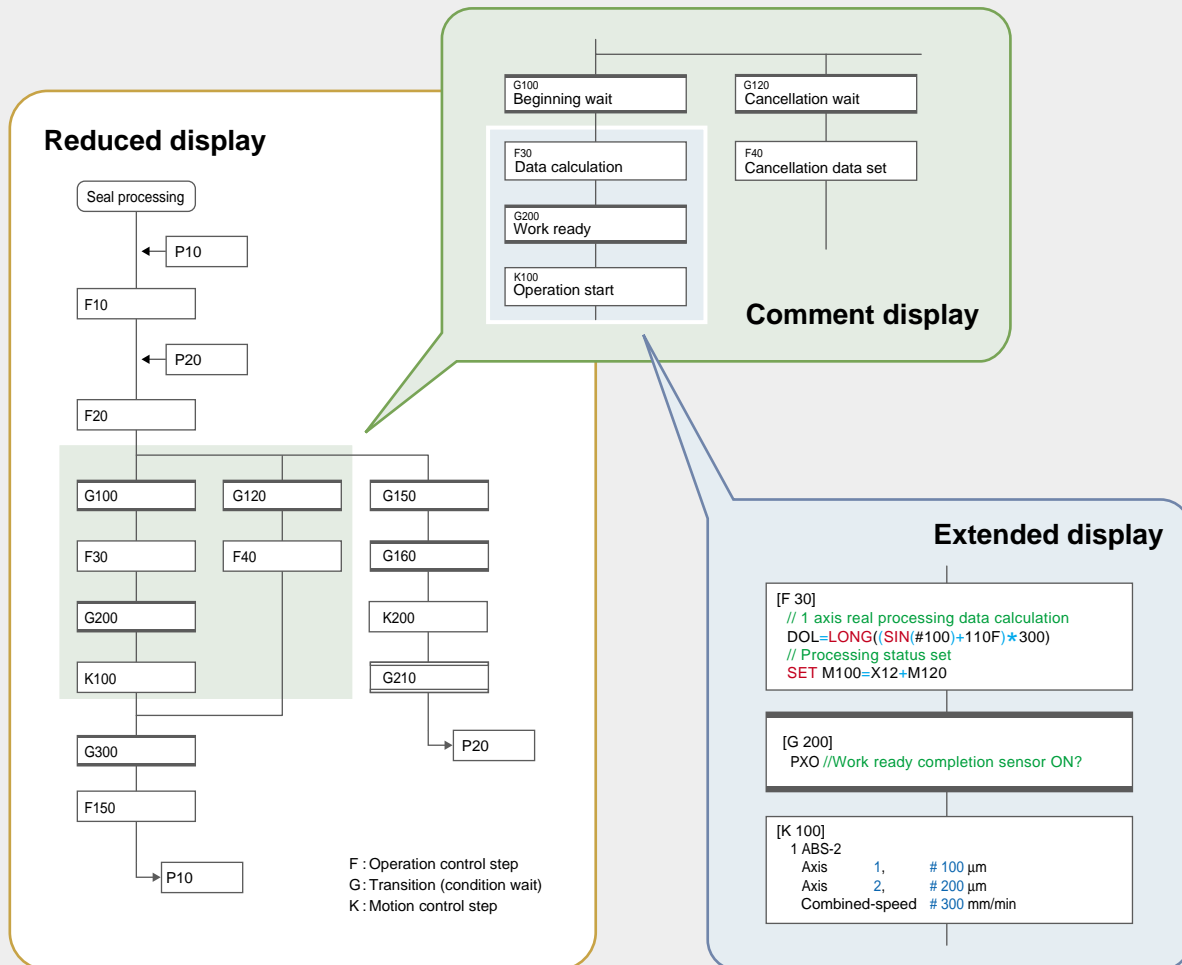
Reduced display

Seal processing

P10

F10

P20

F20

G100

G120

G150

F30

F40

G160

G200

K200

K100

G210

P20

G300

F150

P10

F : Operation control step
G : Transition (condition wait)
K : Motion control step

G100
Beginning wait

G120
Cancellation wait

F30
Data calculation

F40
Cancellation data set

G200
Work ready

K100
Operation start

Comment display

Extended display

[F 30]
// 1 axis real processing data calculation
DOL=LONG((SIN(#100)+110F)*300)
// Processing status set
SET M100=X12+M120

[G 200]
PXO //Work ready completion sensor ON?

[K 100]
1 ABS-2
Axis 1, # 100 μm
Axis 2, # 200 μm
Combined-speed # 300 mm/min